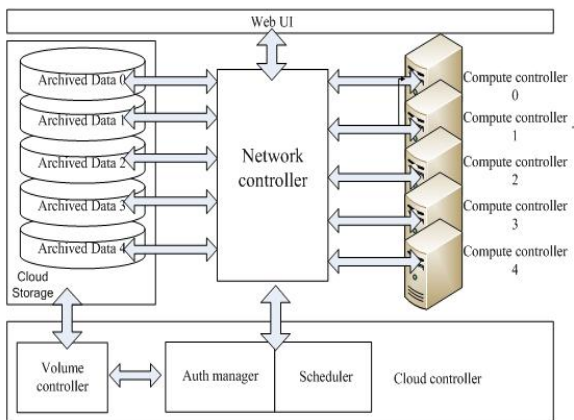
Web UI

Archived Data 0
Archived Data 1
Archived Data 2
Archived Data 3
Archived Data 4
Cloud Storage

Network controller

Compute controller 0
Compute controller 1
Compute controller 2
Compute controller 3
Compute controller 4

Volume controller
Auth manager
Scheduler
Cloud controller